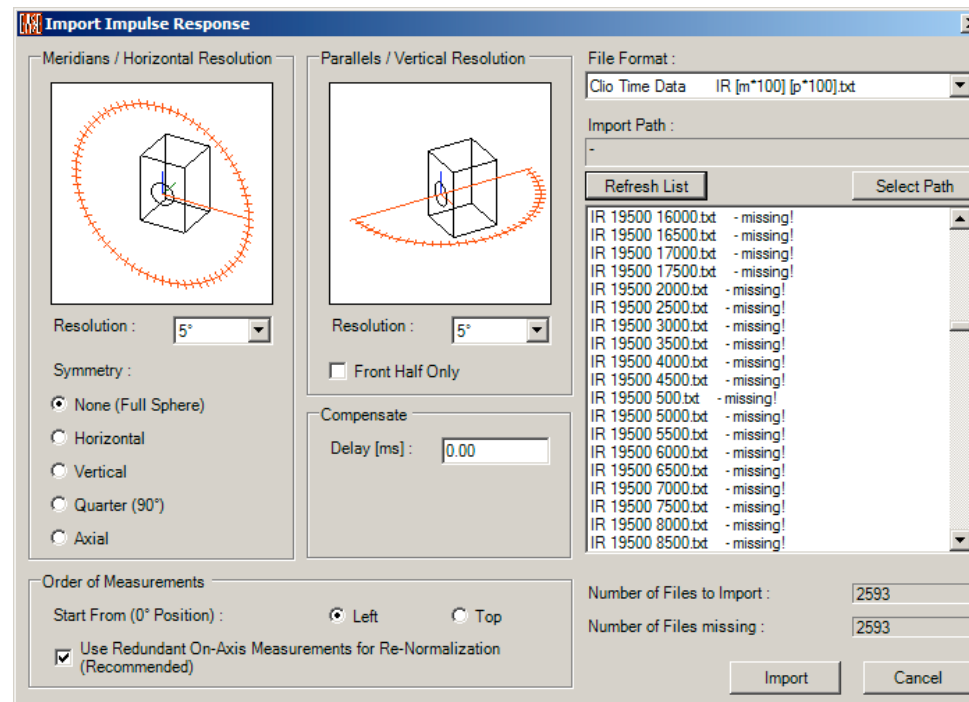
Import Impulse Response

Meridians / Horizontal Resolution

Resolution : 5°

Symmetry :

None (Full Sphere)

Horizontal

Vertical

Quarter (90°)

Axial

Parallels / Vertical Resolution

Resolution : 5°

Front Half Only

Compensate

Delay [ms] : 0.00

File Format :

Clio Time Data IR [m*100] [p*100].txt

Import Path :

-

Refresh List

Select Path

IR 19500 16000.txt - missing!
IR 19500 16500.txt - missing!
IR 19500 17000.txt - missing!
IR 19500 17500.txt - missing!
IR 19500 2000.txt - missing!
IR 19500 2500.txt - missing!
IR 19500 3000.txt - missing!
IR 19500 3500.txt - missing!
IR 19500 4000.txt - missing!
IR 19500 4500.txt - missing!
IR 19500 500.txt - missing!
IR 19500 5000.txt - missing!
IR 19500 5500.txt - missing!
IR 19500 6000.txt - missing!
IR 19500 6500.txt - missing!
IR 19500 7000.txt - missing!
IR 19500 7500.txt - missing!
IR 19500 8000.txt - missing!
IR 19500 8500.txt - missing!

Order of Measurements

Start From (0° Position) : Left Top

Use Redundant On-Axis Measurements for Re-Normalization (Recommended)

Number of Files to Import : 2593

Number of Files missing : 2593

Import

Cancel